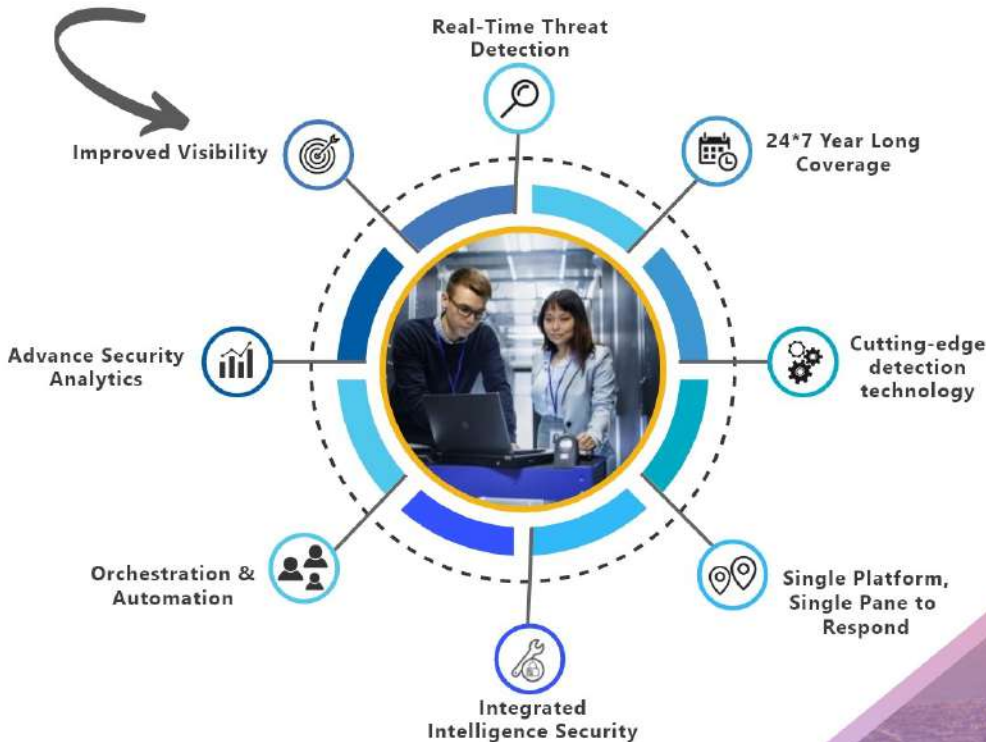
Real-Time Threat Detection

24*7 Year Long Coverage

Cutting-edge detection technology

Single Platform, Single Pane to Respond

Integrated Intelligence Security

Orchestration & Automation

Advance Security Analytics

Improved Visibility